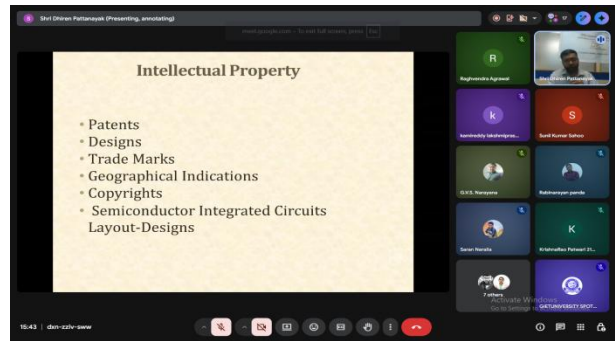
Shri Dhiren Pattanayak (Presenting, annotating)

meet.google.com · To exit full screen, press Esc

Intellectual Property

• Patents
• Designs
• Trade Marks
• Geographical Indications
• Copyrights
• Semiconductor Integrated Circuits Layout-Designs

R
Raghvendra Agrawal

Shri Dhiren Pattanayak

k
kamireddy lakshmipras...

S
Sunil Kumar Sahoo

G.V.S. Narayana

Rabinarayan panda

Sarati Nerella

K
Krishnallan Patwari 21...

7 others

GKTUNIVERSITY SPOT...

Activate Windows
Go to Settings

15:43 | dxn-zzlv-sww